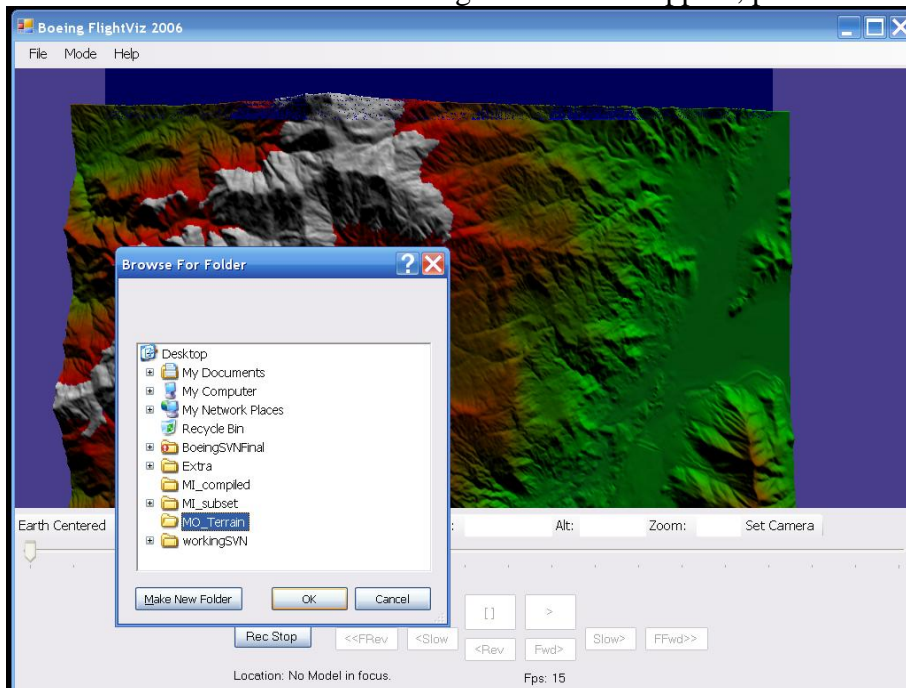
Boeing FlightViz 2006

File Mode Help

Browse For Folder

Desktop
My Documents
My Computer
My Network Places
Recycle Bin
BoeingSVNFinal
Extra
MI_compiled
MI_subset
MO_Terrain
workingSVN

Make New Folder
OK
Cancel

Earth Centered
Alt:
Zoom:
Set Camera

[]
>
Rec Stop
<<FRev
<Slow
<Rev
Fwd>
Slow>
FFwd>>

Location: No Model in focus.
Fps: 15